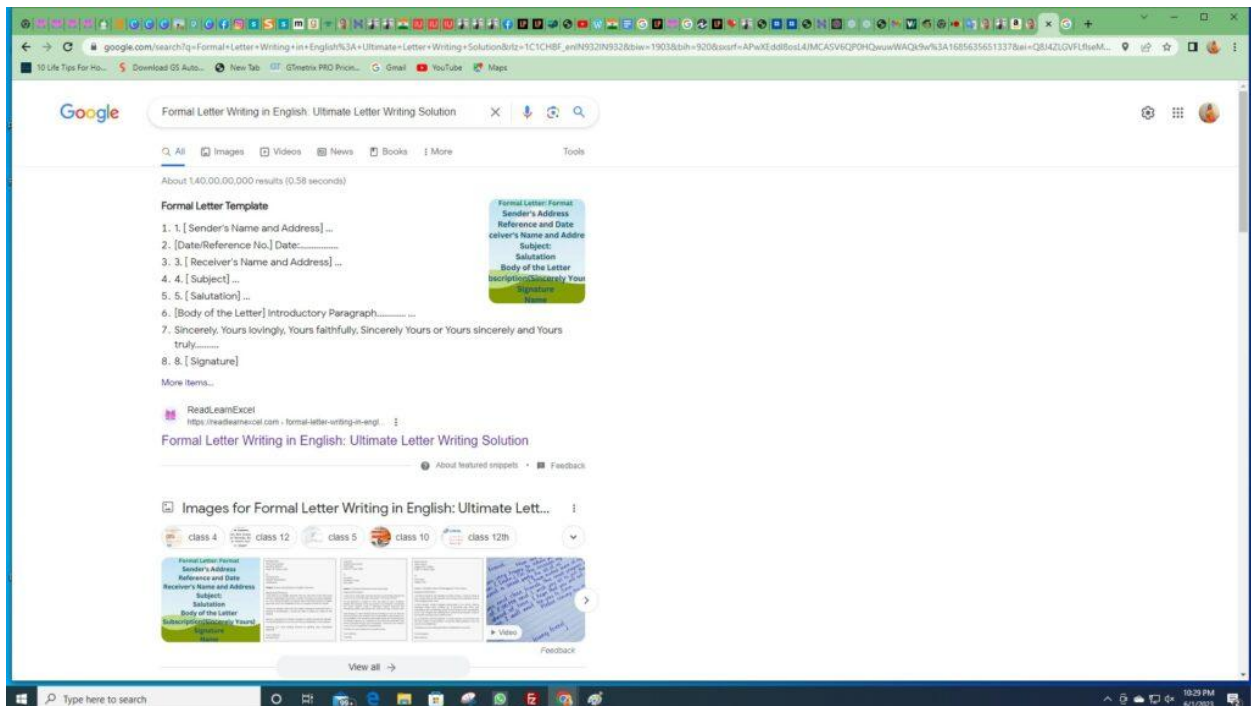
google.com/search?q=Formal+Letter+Writing+in+English%3A+Ultimate+Letter+Writing+Solution&rlz=1C1CHBF_enIN932IN932&biw=1903&bih=920&sxsrf=APwXEdd8osL4JMCASV6QP0HQwuwWAQk9w%3A1685635651337&ei=Q8J4ZLGVFLflseM...

10 Life Tips For Ho... Download GS Auto... New Tab GTmetrix PRO Pricin... Gmail YouTube Maps

Google

Formal Letter Writing in English: Ultimate Letter Writing Solution

All Images Videos News Books More Tools

About 1,40,00,00,000 results (0.58 seconds)

Formal Letter Template

1. 1. [ Sender's Name and Address] ...
2. [Date/Reference No.] Date:..............
3. 3. [ Receiver's Name and Address] ...
4. 4. [ Subject] ...
5. 5. [ Salutation] ...
6. [Body of the Letter] Introductory Paragraph.......... ...
7. Sincerely, Yours lovingly, Yours faithfully, Sincerely Yours or Yours sincerely and Yours truly.........
8. 8. [ Signature]

More items...

Formal Letter: Format
Sender's Address
Reference and Date
ceiver's Name and Addre
Subject:
Salutation
Body of the Letter
bscription(Sincerely Yours
Signature
Name

ReadLearnExcel
https://readlearnexcel.com › formal-letter-writing-in-engl...

Formal Letter Writing in English: Ultimate Letter Writing Solution

About featured snippets • Feedback

Images for Formal Letter Writing in English: Ultimate Lett...

class 4 class 12 class 5 class 10 class 12th

Formal Letter: Format
Sender's Address
Reference and Date
Receiver's Name and Address
Subject:
Salutation
Body of the Letter
Subscription(Sincerely Yours)
Signature
Name

Video

Feedback

View all →

Type here to search

10:29 PM
6/1/2023